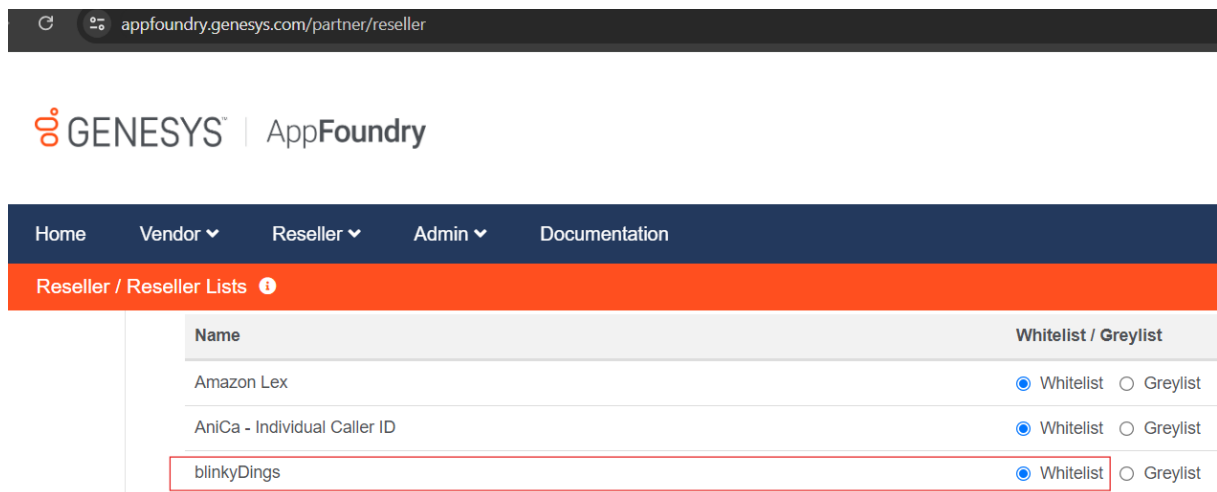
appfoundry.genesys.com/partner/reseller

GENESYS™ | AppFoundry

Home Vendor Reseller Admin Documentation

Reseller / Reseller Lists

| Name | Whitelist / Greylist |
|---|---|
| Amazon Lex | Whitelist Greylist |
| AniCa - Individual Caller ID | Whitelist Greylist |
| blinkyDings | Whitelist Greylist |